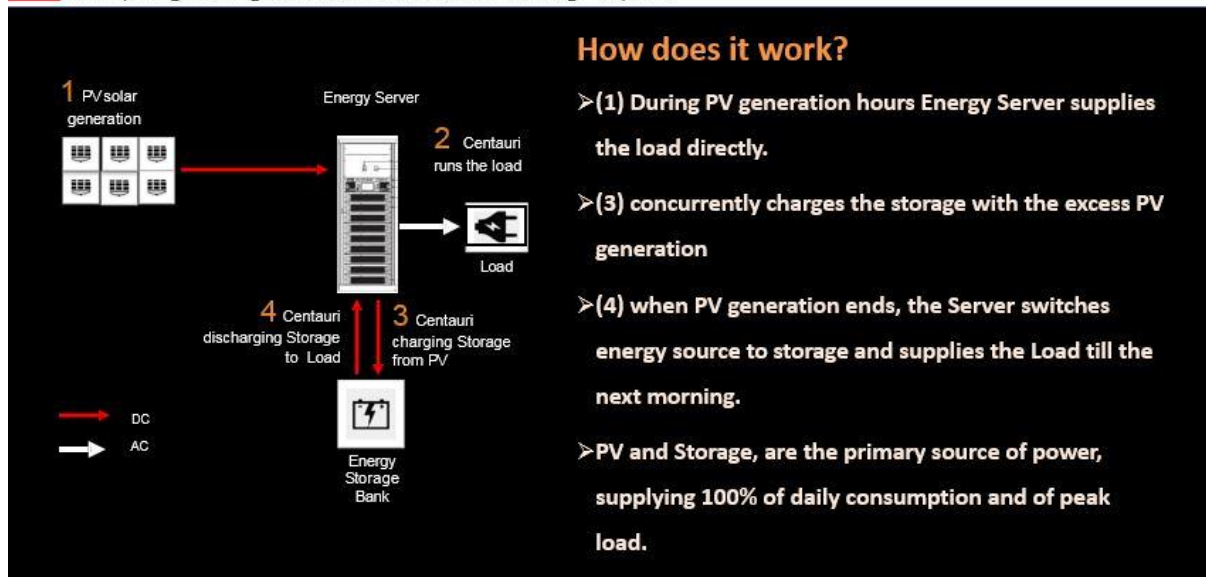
1 PV solar generation

Energy Server

2 Centauri runs the load

Load

4 Centauri discharging Storage to Load

3 Centauri charging Storage from PV

DC

AC

Energy Storage Bank

How does it work?

➢(1) During PV generation hours Energy Server supplies the load directly.

➢(3) concurrently charges the storage with the excess PV generation

➢(4) when PV generation ends, the Server switches energy source to storage and supplies the Load till the next morning.

➢PV and Storage, are the primary source of power, supplying 100% of daily consumption and of peak load.